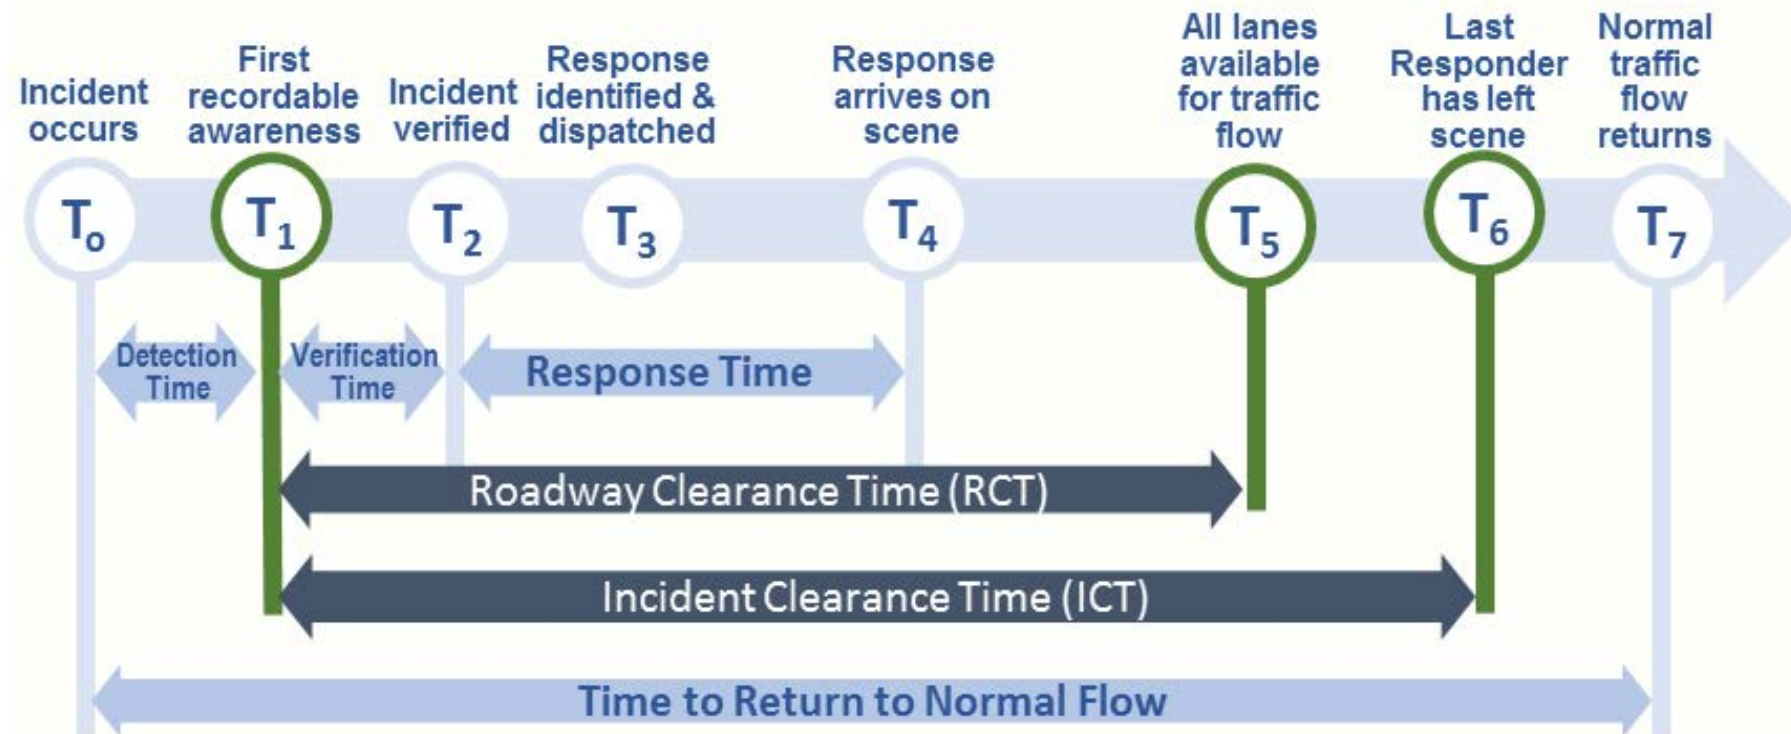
Incident occurs

First recordable awareness

Incident verified

Response identified & dispatched

Response arrives on scene

All lanes available for traffic flow

Last Responder has left scene

Normal traffic flow returns

$T_o$ $T_1$ $T_2$ $T_3$ $T_4$ $T_5$ $T_6$ $T_7$

Detection Time

Verification Time

Response Time

Roadway Clearance Time (RCT)

Incident Clearance Time (ICT)

Time to Return to Normal Flow